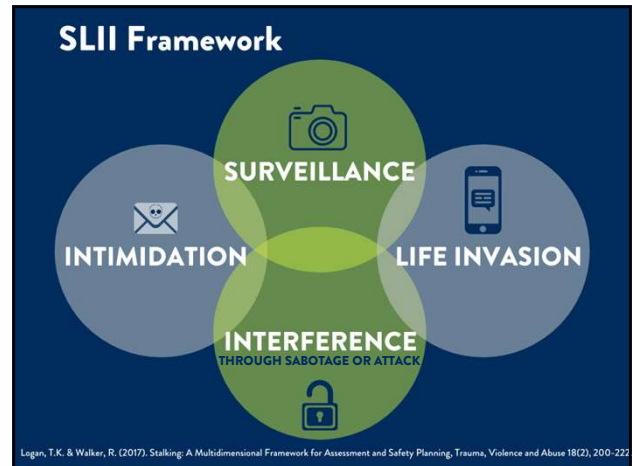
SLII Framework

SURVEILLANCE

INTIMIDATION

LIFE INVASION

INTERFERENCE
THROUGH SABOTAGE OR ATTACK

Logan, T.K. & Walker, R. (2017). Stalking: A Multidimensional Framework for Assessment and Safety Planning, Trauma, Violence and Abuse 18(2), 200-222